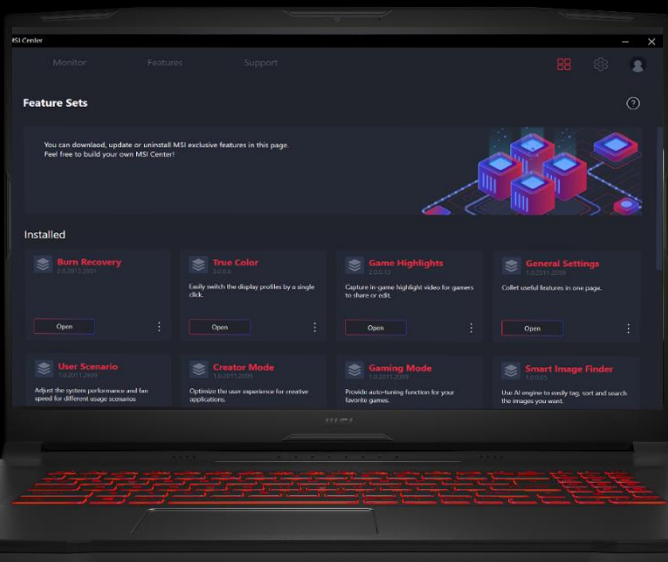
MSI Center

Monitor Features Support

Feature Sets

You can download, update or uninstall MSI exclusive features in this page.
Feel free to build your own MSI Center!

Installed

Burn Recovery
2.0.2011.2001

Open

True Color
3.0.0.6

Easily switch the display profiles by a single click.

Open

Game Highlights
2.0.0.13

Capture in-game highlight video for gamers to share or edit.

Open

General Settings
1.0.2011.2009

Collect useful features in one page.

Open

User Scenario
1.0.2011.2009

Adjust the system performance and fan speed for different usage scenarios

Creator Mode
1.0.2011.2009

Optimize the user experience for creative applications.

Gaming Mode
1.0.2011.2009

Provide auto-tuning function for your favorite games.

Smart Image Finder
1.0.0.25

Use AI engine to easily tag, sort and search the images you want.

msi